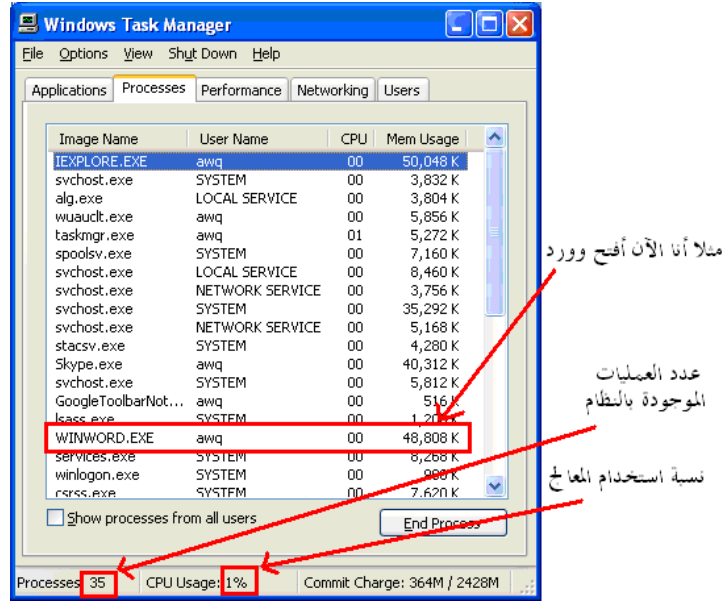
Windows Task Manager

File Options View Shut Down Help

Applications Processes Performance Networking Users

| Image Name | User Name | CPU | Mem Usage |
|---|---|---|---|
| IEXPLORE.EXE | awq | 00 | 50,048 K |
| svchost.exe | SYSTEM | 00 | 3,832 K |
| alg.exe | LOCAL SERVICE | 00 | 3,804 K |
| wuauclt.exe | awq | 00 | 5,856 K |
| taskmgr.exe | awq | 01 | 5,272 K |
| spoolsv.exe | SYSTEM | 00 | 7,160 K |
| svchost.exe | LOCAL SERVICE | 00 | 8,460 K |
| svchost.exe | NETWORK SERVICE | 00 | 3,756 K |
| svchost.exe | SYSTEM | 00 | 35,292 K |
| svchost.exe | NETWORK SERVICE | 00 | 5,168 K |
| stacsv.exe | SYSTEM | 00 | 4,280 K |
| Skype.exe | awq | 00 | 40,312 K |
| svchost.exe | SYSTEM | 00 | 5,812 K |
| GoogleToolbarNot... | awq | 00 | 516 K |
| lsass.exe | SYSTEM | 00 | 1,2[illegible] K |
| WINWORD.EXE | awq | 00 | 48,808 K |
| services.exe | SYSTEM | 00 | 8,268 K |
| winlogon.exe | SYSTEM | 00 | 908 K |
| csrss.exe | SYSTEM | 00 | 7,620 K |

Show processes from all users

End Process

Processes: 35 CPU Usage: 1% Commit Charge: 364M / 2428M

مثلا أنا الآن أفتح وورد

عدد العمليات الموجودة بالنظام

نسبة استخدام المعالج